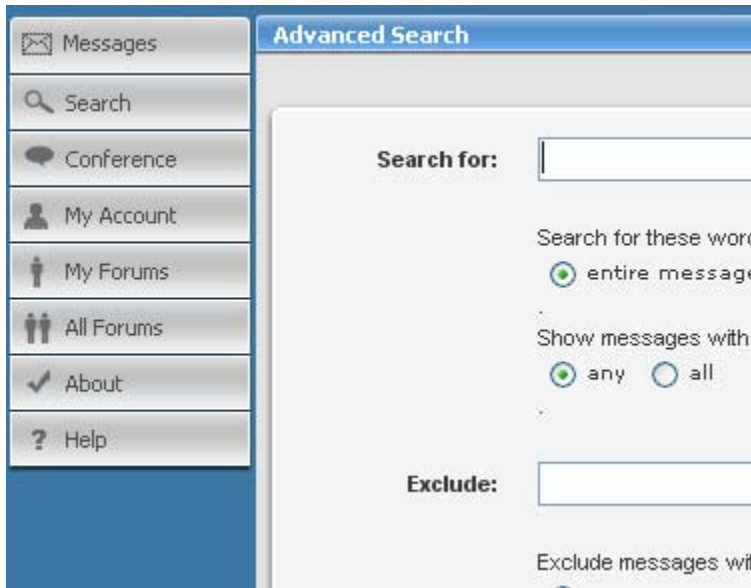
Messages
Search
Conference
My Account
My Forums
All Forums
About
? Help

Advanced Search

Search for:

Search for these word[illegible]
entire message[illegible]
.
Show messages with
any all
.

Exclude:

Exclude messages wi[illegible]